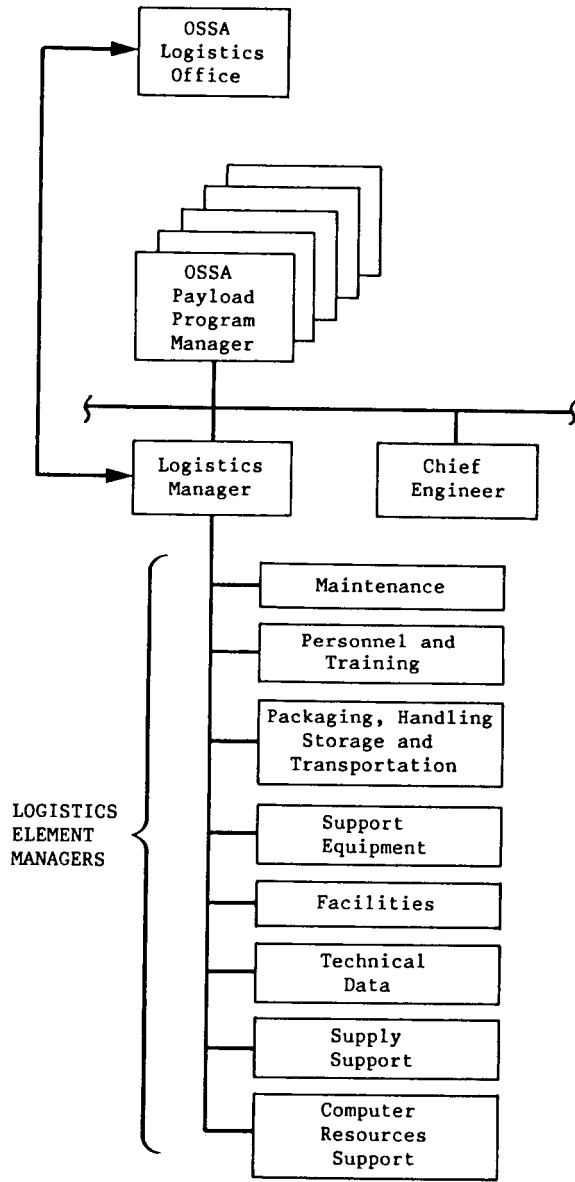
OSSA Logistics Office

OSSA Payload Program Manager

Logistics Manager

Chief Engineer

LOGISTICS ELEMENT MANAGERS

Maintenance

Personnel and Training

Packaging, Handling Storage and Transportation

Support Equipment

Facilities

Technical Data

Supply Support

Computer Resources Support